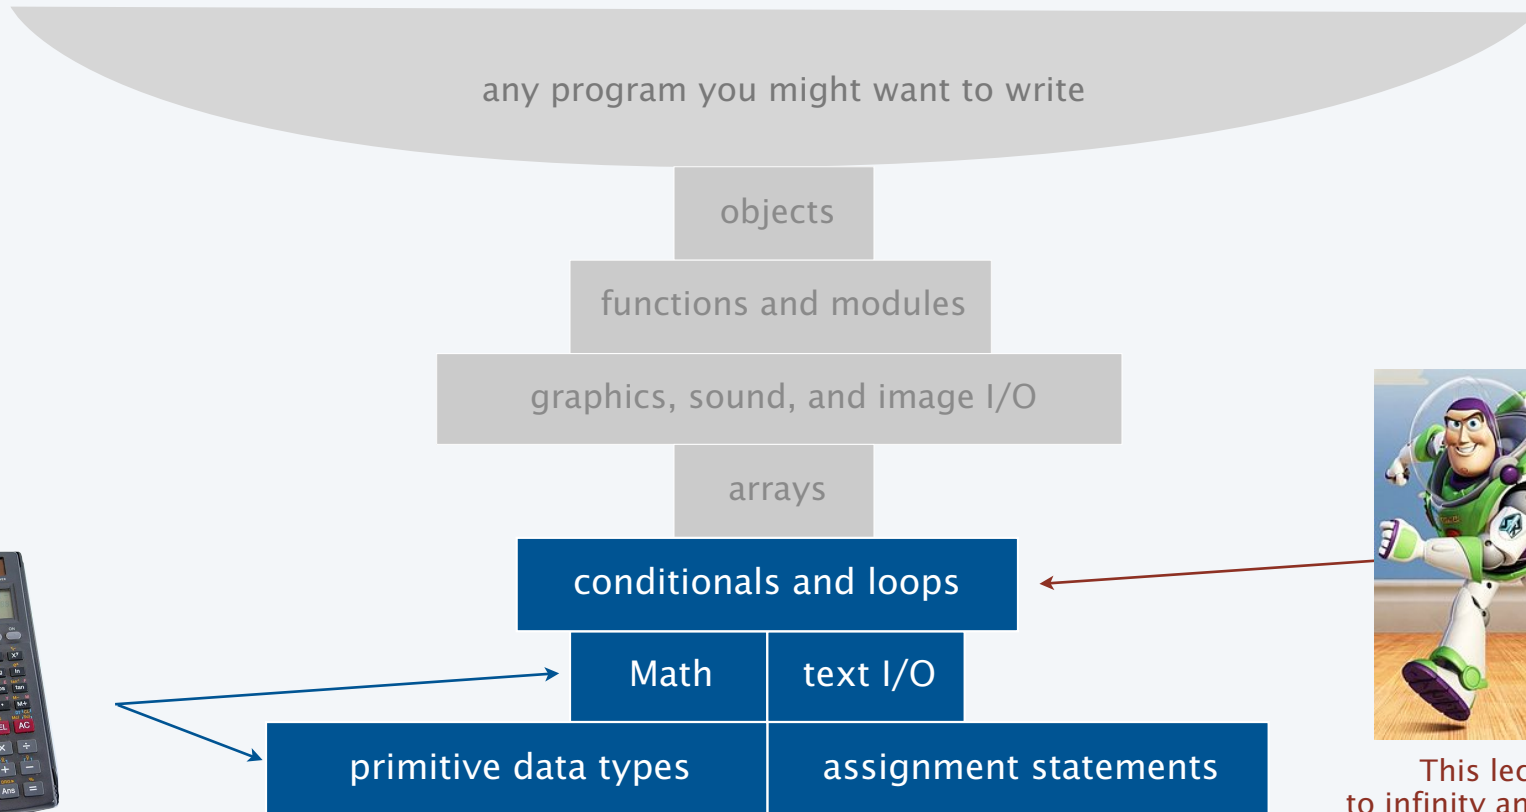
any program you might want to write

objects

functions and modules

graphics, sound, and image I/O

arrays

conditionals and loops

Math

text I/O

primitive data types

assignment statements

This lec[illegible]
to infinity an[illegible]